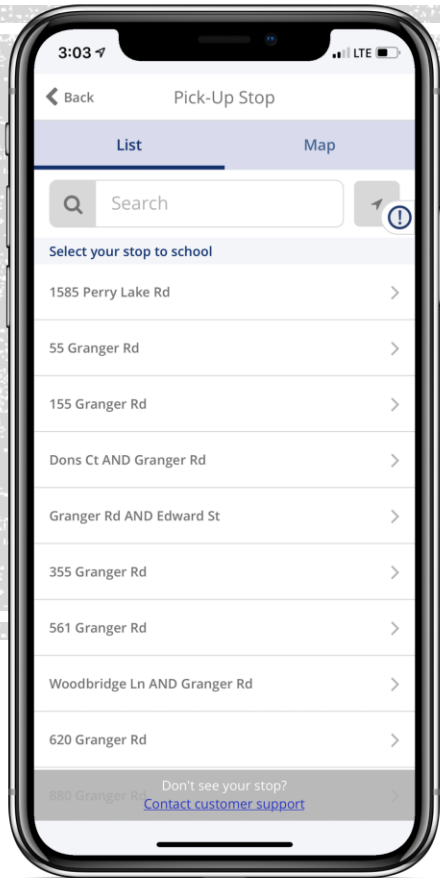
3:03 LTE

Back Pick-Up Stop

List Map

Search

Select your stop to school

1585 Perry Lake Rd

55 Granger Rd

155 Granger Rd

Dons Ct AND Granger Rd

Granger Rd AND Edward St

355 Granger Rd

561 Granger Rd

Woodbridge Ln AND Granger Rd

620 Granger Rd

880 Granger Rd

Don't see your stop?
Contact customer support